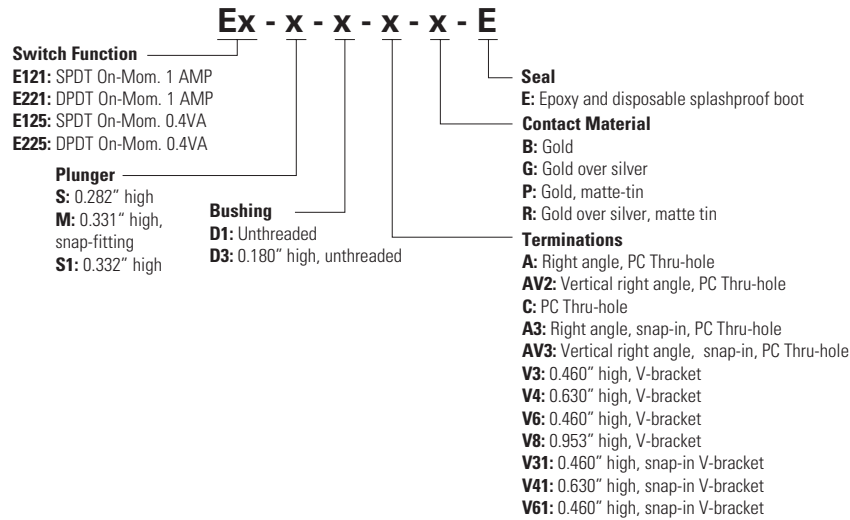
Ex - x - x - x - x - E

Switch Function
E121: SPDT On-Mom. 1 AMP
E221: DPDT On-Mom. 1 AMP
E125: SPDT On-Mom. 0.4VA
E225: DPDT On-Mom. 0.4VA

Plunger
S: 0.282" high
M: 0.331" high, snap-fitting
S1: 0.332" high

Bushing
D1: Unthreaded
D3: 0.180" high, unthreaded

Seal
E: Epoxy and disposable splashproof boot

Contact Material
B: Gold
G: Gold over silver
P: Gold, matte-tin
R: Gold over silver, matte tin

Terminations
A: Right angle, PC Thru-hole
AV2: Vertical right angle, PC Thru-hole
C: PC Thru-hole
A3: Right angle, snap-in, PC Thru-hole
AV3: Vertical right angle, snap-in, PC Thru-hole
V3: 0.460" high, V-bracket
V4: 0.630" high, V-bracket
V6: 0.460" high, V-bracket
V8: 0.953" high, V-bracket
V31: 0.460" high, snap-in V-bracket
V41: 0.630" high, snap-in V-bracket
V61: 0.460" high, snap-in V-bracket